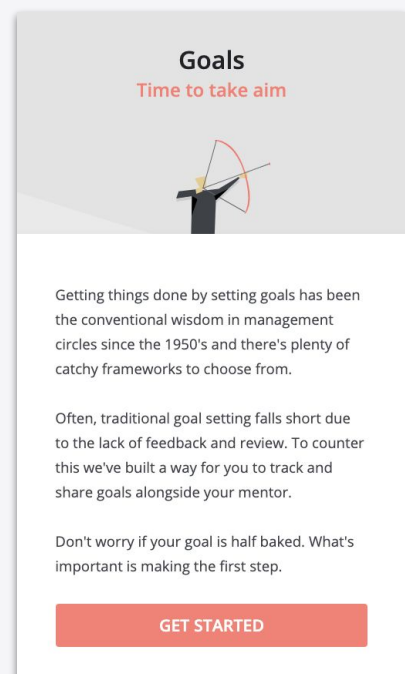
Goals
Time to take aim

Getting things done by setting goals has been the conventional wisdom in management circles since the 1950's and there's plenty of catchy frameworks to choose from.

Often, traditional goal setting falls short due to the lack of feedback and review. To counter this we've built a way for you to track and share goals alongside your mentor.

Don't worry if your goal is half baked. What's important is making the first step.

GET STARTED